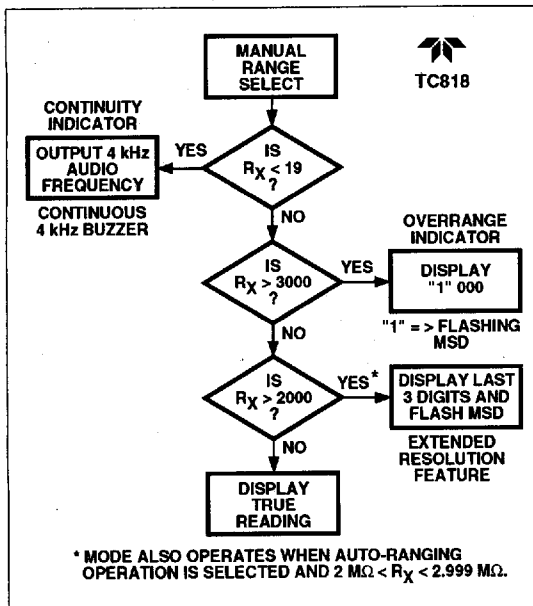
MANUAL RANGE SELECT

TC818

CONTINUITY INDICATOR

OUTPUT 4 kHz AUDIO FREQUENCY

CONTINUOUS 4 kHz BUZZER

YES

IS $R_X < 19$ ?

NO

OVERRANGE INDICATOR

IS $R_X > 3000$ ?

YES

DISPLAY "1" 000

"1" = > FLASHING MSD

NO

IS $R_X > 2000$ ?

YES*

DISPLAY LAST 3 DIGITS AND FLASH MSD

EXTENDED RESOLUTION FEATURE

NO

DISPLAY TRUE READING

* MODE ALSO OPERATES WHEN AUTO-RANGING OPERATION IS SELECTED AND 2 MΩ < $R_X$ < 2.999 MΩ.